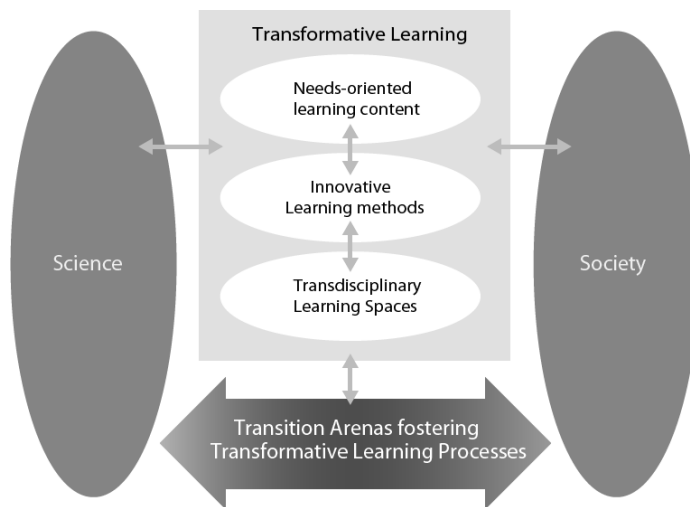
Transformative Learning

Needs-oriented learning content

Innovative Learning methods

Transdisciplinary Learning Spaces

Science

Society

Transition Arenas fostering Transformative Learning Processes